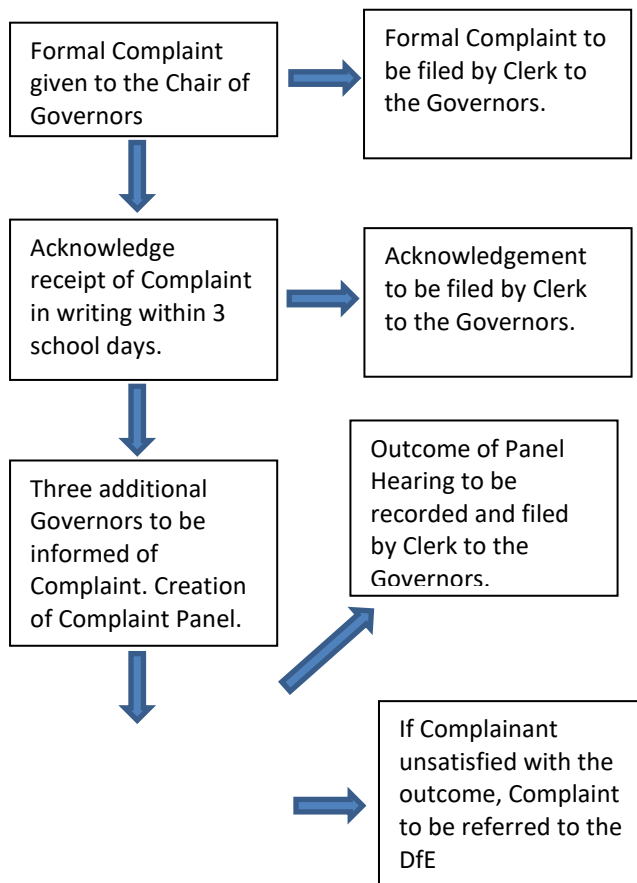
Formal Complaint given to the Chair of Governors

Formal Complaint to be filed by Clerk to the Governors.

Acknowledge receipt of Complaint in writing within 3 school days.

Acknowledgement to be filed by Clerk to the Governors.

Three additional Governors to be informed of Complaint. Creation of Complaint Panel.

Outcome of Panel Hearing to be recorded and filed by Clerk to the Governors.

If Complainant unsatisfied with the outcome, Complaint to be referred to the DfE